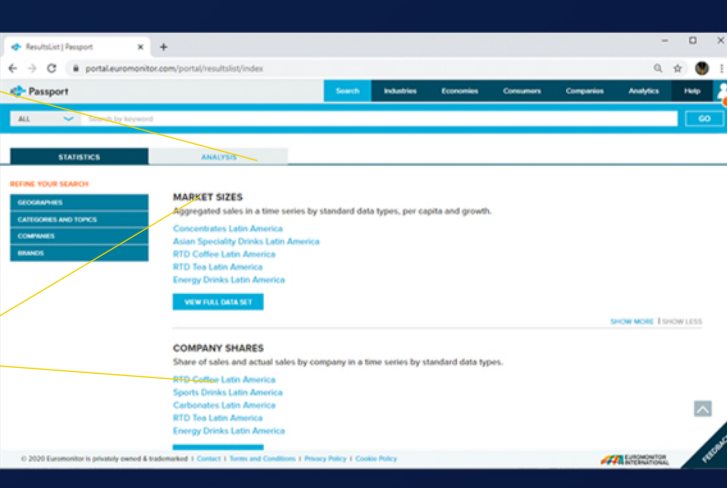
ResultsList | Passport

portal.euromonitor.com/portal/resultslist/index

Passport

Search Industries Economies Consumers Companies Analytics Help

ALL

Search by keyword

GO

STATISTICS

ANALYSIS

REFINE YOUR SEARCH

GEOGRAPHIES

CATEGORIES AND TOPICS

COMPANIES

BRANDS

MARKET SIZES

Aggregated sales in a time series by standard data types, per capita and growth.

Concentrates Latin America

Asian Speciality Drinks Latin America

RTD Coffee Latin America

RTD Tea Latin America

Energy Drinks Latin America

VIEW FULL DATA SET

SHOW MORE | SHOW LESS

COMPANY SHARES

Share of sales and actual sales by company in a time series by standard data types.

RTD Coffee Latin America

Sports Drinks Latin America

Carbonates Latin America

RTD Tea Latin America

Energy Drinks Latin America

© 2020 Euromonitor is privately owned & trademarked | Contact | Terms and Conditions | Privacy Policy | Cookie Policy

EUROMONITOR INTERNATIONAL

FEEDBACK